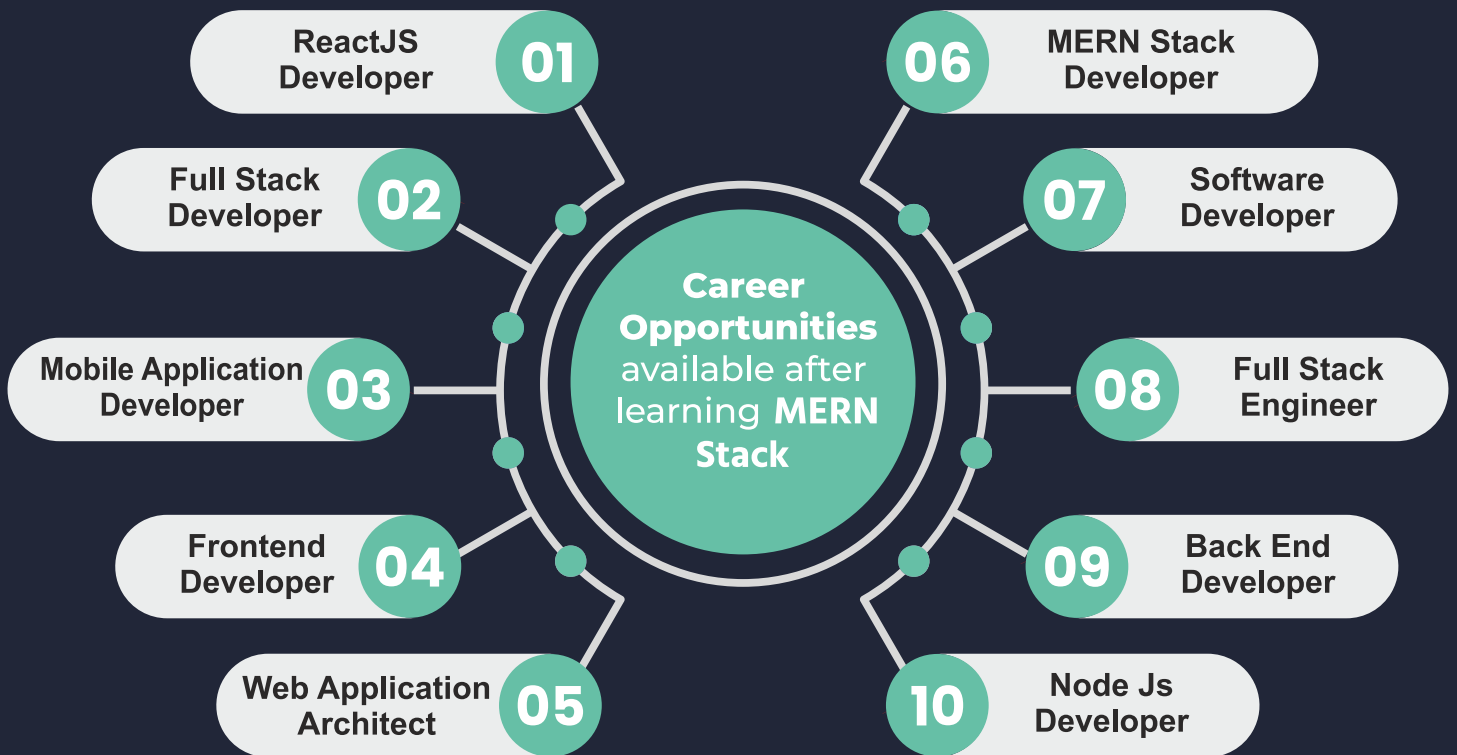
Career Opportunities available after learning MERN Stack

ReactJS Developer 01

Full Stack Developer 02

Mobile Application Developer 03

Frontend Developer 04

Web Application Architect 05

06 MERN Stack Developer

07 Software Developer

08 Full Stack Engineer

09 Back End Developer

10 Node Js Developer